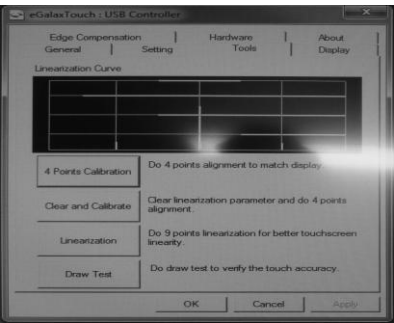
eGalaxTouch : USB Controller

Edge Compensation | Hardware | About
General | Setting | Tools | Display

Linearization Curve

4 Points Calibration
Do 4 points alignment to match display.

Clear and Calibrate
Clear linearization parameter and do 4 points alignment.

Linearization
Do 9 points linearization for better touchscreen linearity.

Draw Test
Do draw test to verify the touch accuracy.

OK
Cancel
Apply